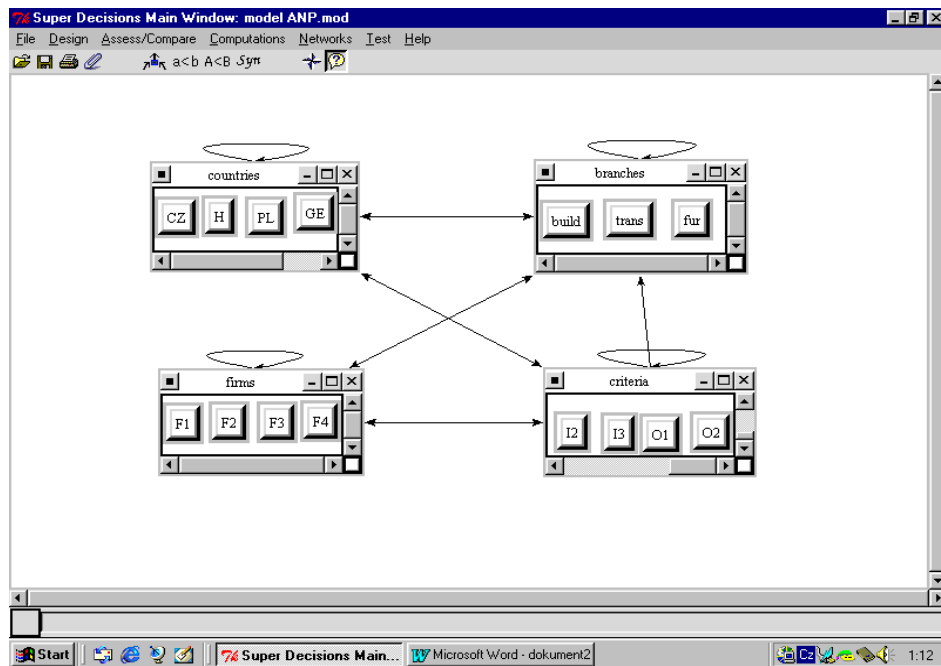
Super Decisions Main Window: model ANP.mod

File Design Assess/Compare Computations Networks Test Help

a<b A<B Syn

countries

CZ H PL GE

branches

build trans fur

firms

F1 F2 F3 F4

criteria

I2 I3 O1 O2

Start Super Decisions Main... Microsoft Word - dokument2 1:12